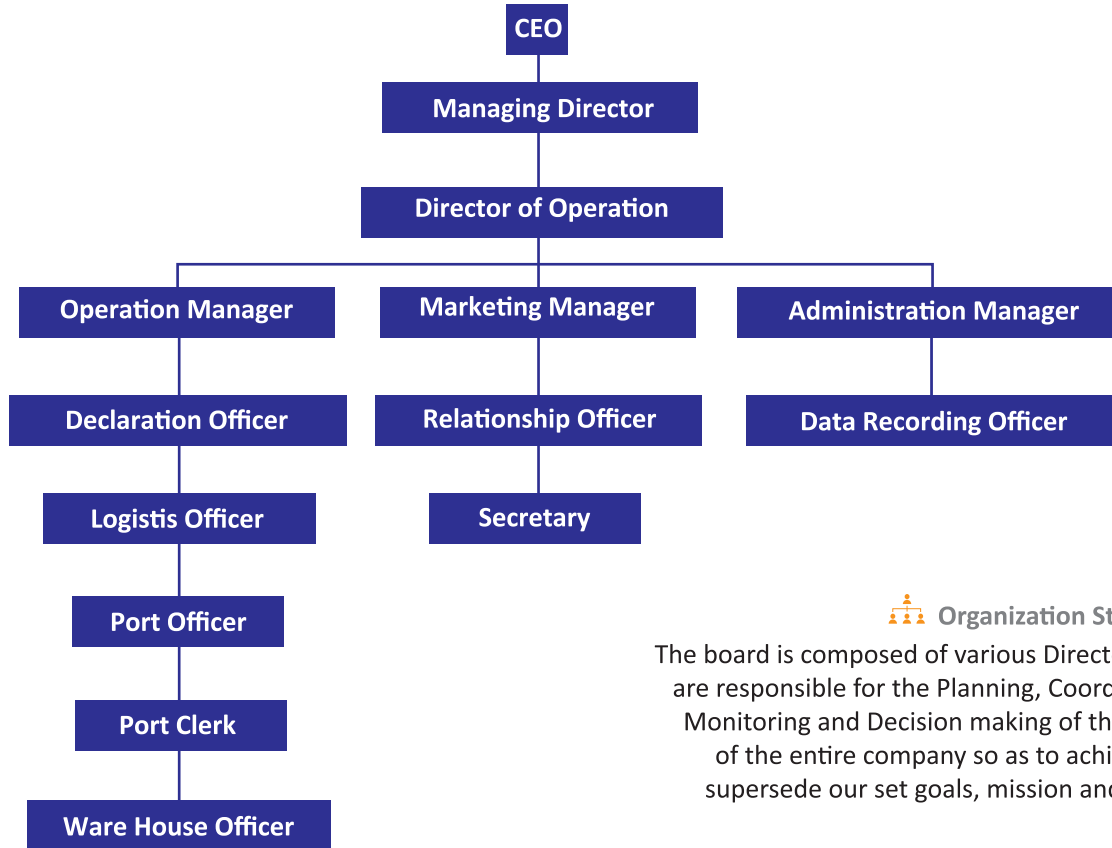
CEO

Managing Director

Director of Operation

Operation Manager

Marketing Manager

Administration Manager

Declaration Officer

Relationship Officer

Data Recording Officer

Logistis Officer

Secretary

Port Officer

Port Clerk

Ware House Officer

Organization St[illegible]

The board is composed of various Direct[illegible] are responsible for the Planning, Coord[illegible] Monitoring and Decision making of th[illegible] of the entire company so as to achi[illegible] supersede our set goals, mission and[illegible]